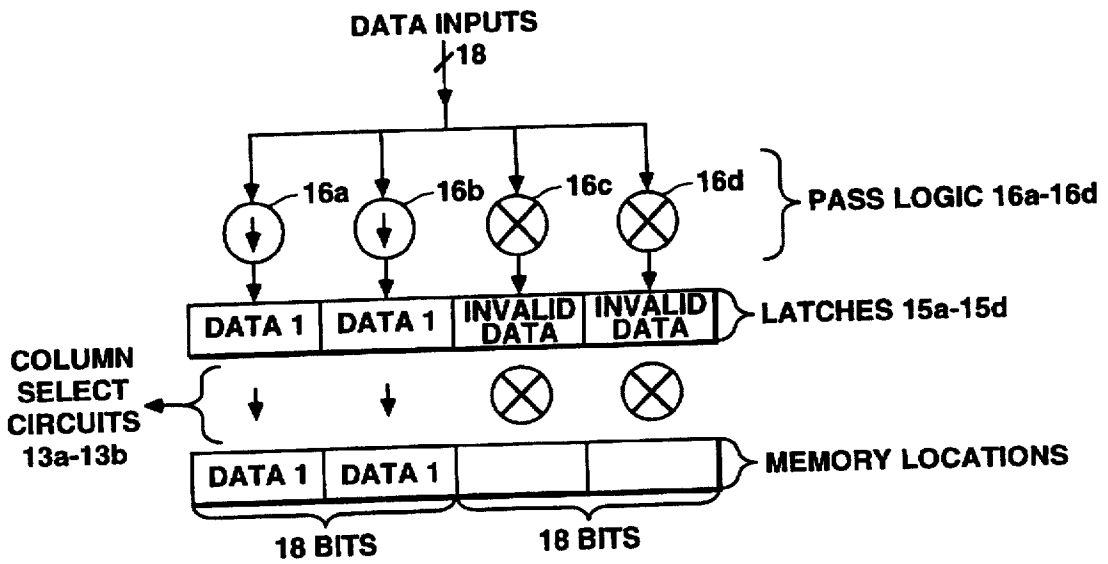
DATA INPUTS
18

16a
16b
16c
16d
PASS LOGIC 16a-16d

| DATA 1 | DATA 1 | INVALID DATA | INVALID DATA |
|---|---|---|---|

LATCHES 15a-15d

COLUMN SELECT CIRCUITS 13a-13b

| DATA 1 | DATA 1 | | |
|---|---|---|---|

MEMORY LOCATIONS

18 BITS
18 BITS